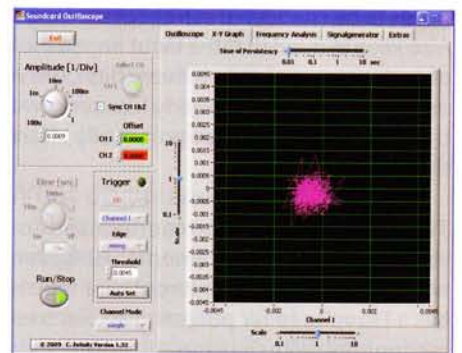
Soundcard Oscilloscope

Exit

Oscilloscope | X-Y Graph | Frequency Analysis | Signalgenerator | Extras

Time of Persistency

0.01 0.1 1 10 sec

Amplitude [1/Div]

1m 10m 100m 1 100u

0.0089

Select CH

Sync CH 1&2

Offset

CH 1 0.0000

CH 2 0.0000

Time [ms]

Trigger

Channel 1

Edge

rising

Threshold

0.0045

Auto Set

Run/Stop

Channel Mode

single

© 2009 C. Zeitnitz Version 1.32

0.0045
0.004
0.0035
0.003
0.0025
0.002
0.0015
0.001
0.0005
0
-0.0005
-0.001
-0.0015
-0.002
-0.0025
-0.003
-0.0035
-0.004
-0.0045

Scale

10 1 0.1

-0.0045 0 0.0045

Channel 1

Scale

0.1 1 10